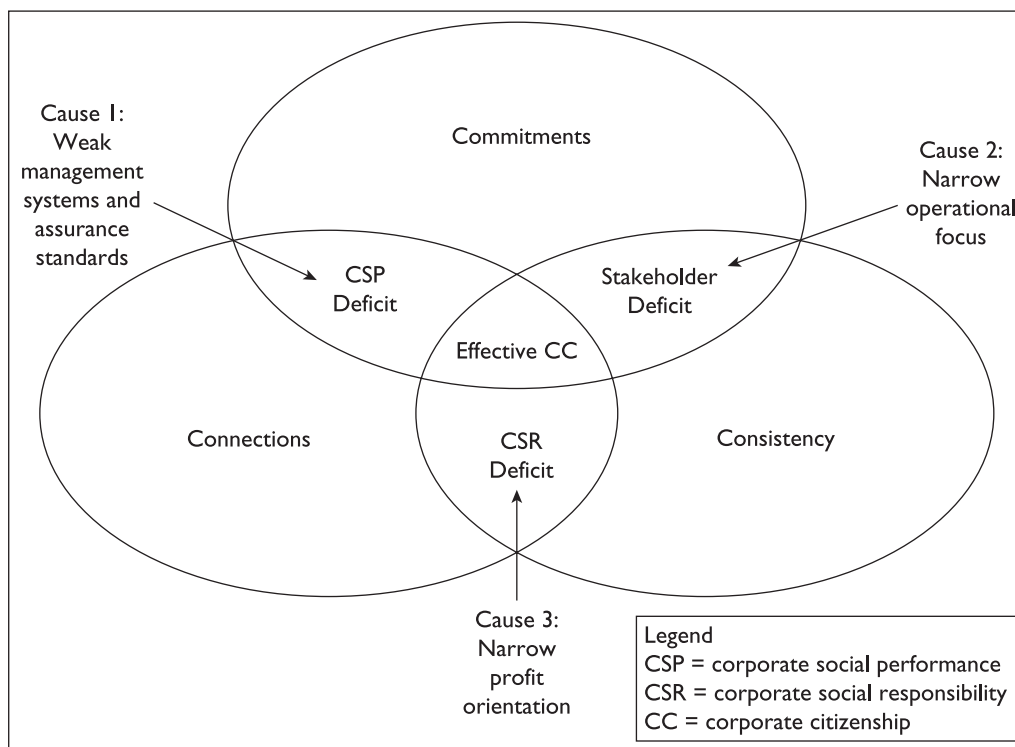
Cause 1: Weak management systems and assurance standards

Commitments

Cause 2: Narrow operational focus

CSP Deficit

Stakeholder Deficit

Effective CC

Connections

CSR Deficit

Consistency

Cause 3: Narrow profit orientation

Legend
CSP = corporate social performance
CSR = corporate social responsibility
CC = corporate citizenship